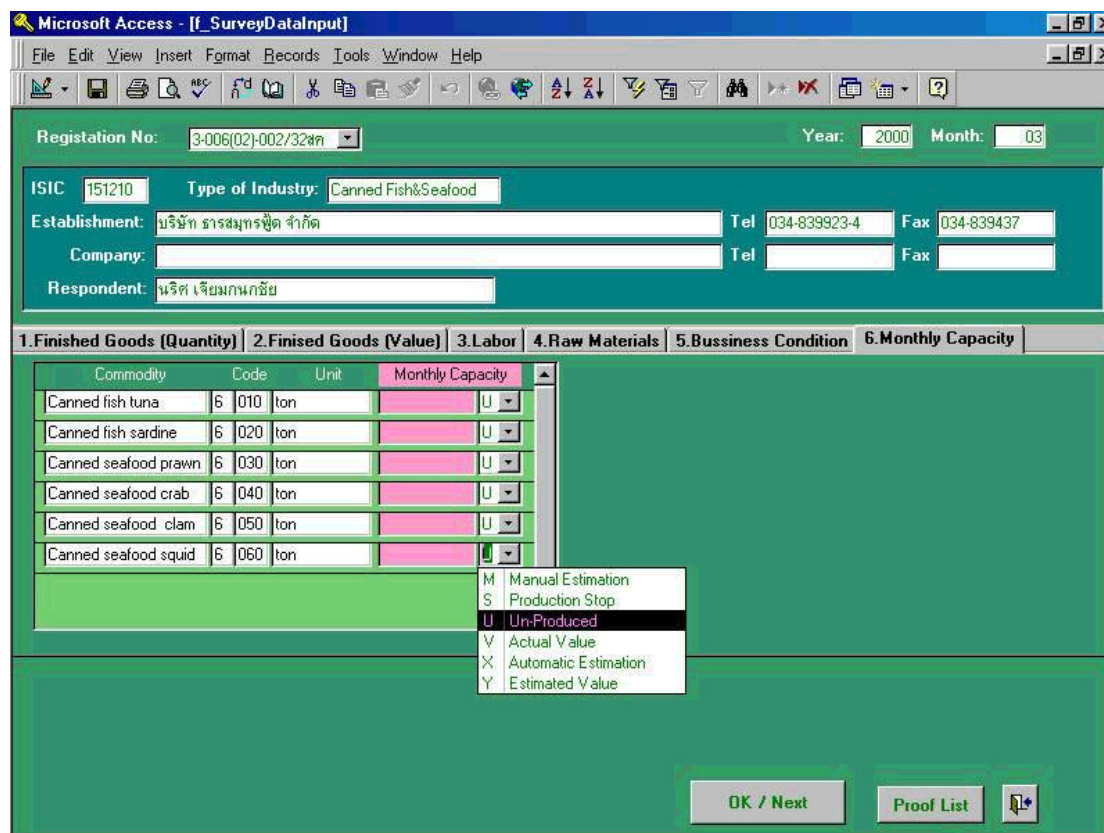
Microsoft Access - [f_SurveyDataInput]

File Edit View Insert Format Records Tools Window Help

Registation No: 3-006(02)-002/32สค

Year: 2000 Month: 03

ISIC 151210 Type of Industry: Canned Fish&Seafood

Establishment: บริษัท ธารสมุทรฟู้ด จำกัด Tel 034-839923-4 Fax 034-839437

Company: Tel Fax

Respondent: นริศ เจียมกนกชัย

1.Finished Goods (Quantity) 2.Finised Goods (Value) 3.Labor 4.Raw Materials 5.Bussiness Condition 6.Monthly Capacity

| Commodity | Code | | Unit | Monthly Capacity | |
|---|---|---|---|---|---|
| Canned fish tuna | 6 | 010 | ton | | U |
| Canned fish sardine | 6 | 020 | ton | | U |
| Canned seafood prawn | 6 | 030 | ton | | U |
| Canned seafood crab | 6 | 040 | ton | | U |
| Canned seafood clam | 6 | 050 | ton | | U |
| Canned seafood squid | 6 | 060 | ton | | U |

M Manual Estimation
S Production Stop
U Un-Produced
V Actual Value
X Automatic Estimation
Y Estimated Value

OK / Next

Proof List